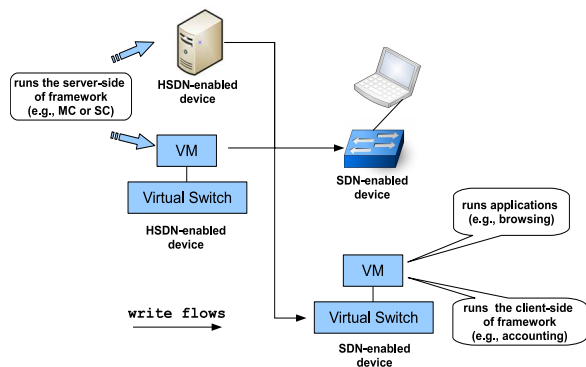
runs the server-side of framework (e.g., MC or SC)

HSDN-enabled device

VM

Virtual Switch

HSDN-enabled device

SDN-enabled device

runs applications (e.g., browsing)

VM

write flows

Virtual Switch

runs the client-side of framework (e.g., accounting)

SDN-enabled device